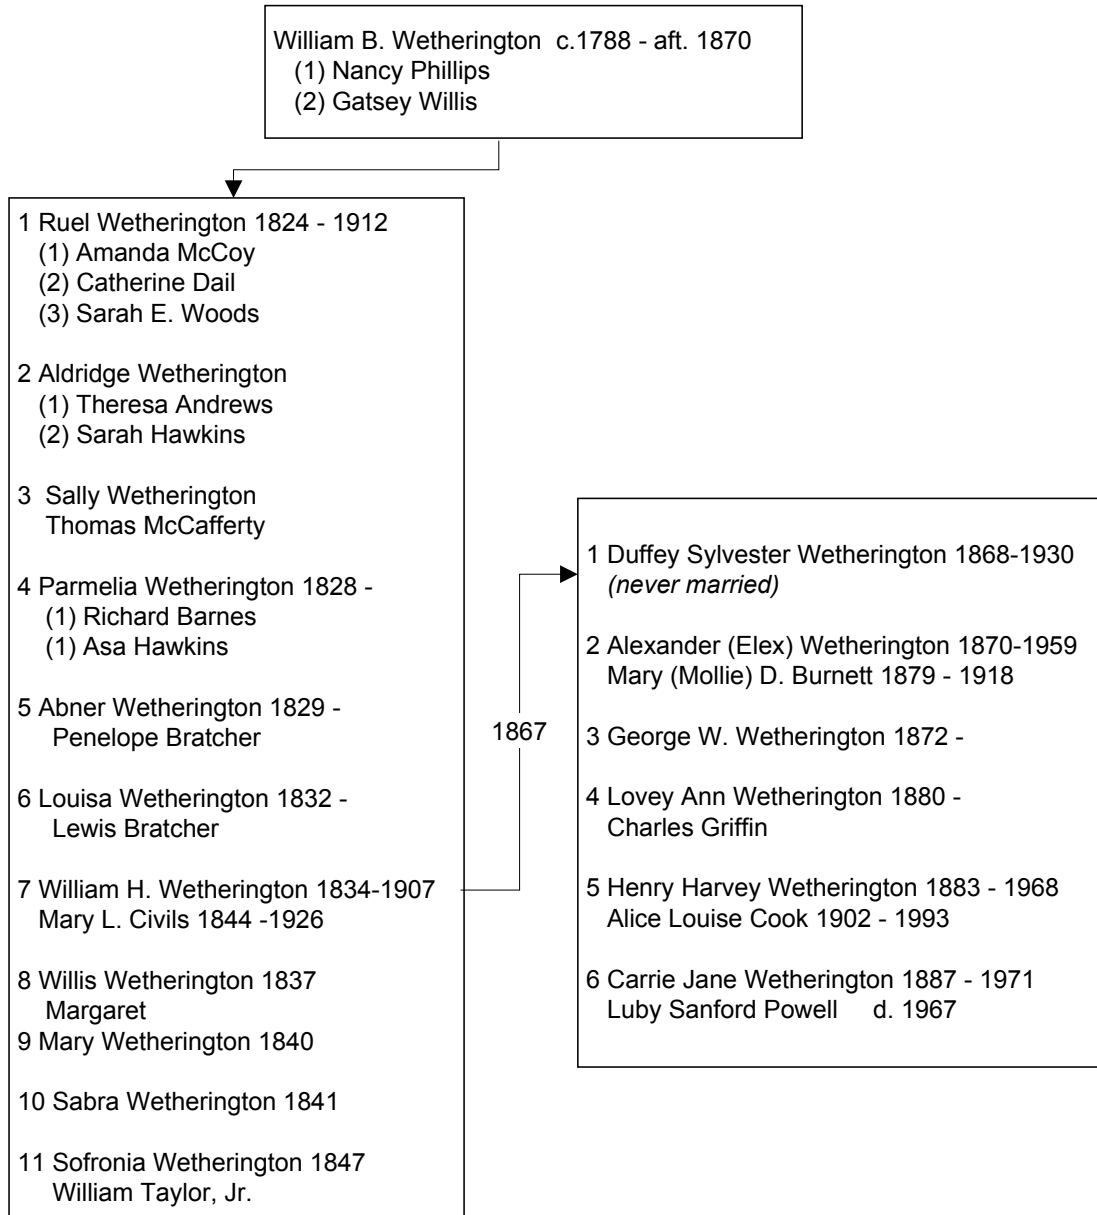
William B. Wetherington c.1788 - aft. 1870
(1) Nancy Phillips
(2) Gatsey Willis

1 Ruel Wetherington 1824 - 1912
(1) Amanda McCoy
(2) Catherine Dail
(3) Sarah E. Woods

2 Aldridge Wetherington
(1) Theresa Andrews
(2) Sarah Hawkins

3 Sally Wetherington
Thomas McCafferty

4 Parmelia Wetherington 1828 -
(1) Richard Barnes
(1) Asa Hawkins

5 Abner Wetherington 1829 -
Penelope Bratcher

6 Louisa Wetherington 1832 -
Lewis Bratcher

7 William H. Wetherington 1834-1907
Mary L. Civils 1844 -1926

8 Willis Wetherington 1837
Margaret
9 Mary Wetherington 1840

10 Sabra Wetherington 1841

11 Sofronia Wetherington 1847
William Taylor, Jr.

1867

1 Duffey Sylvester Wetherington 1868-1930
*(never married)*

2 Alexander (Elex) Wetherington 1870-1959
Mary (Mollie) D. Burnett 1879 - 1918

3 George W. Wetherington 1872 -

4 Lovey Ann Wetherington 1880 -
Charles Griffin

5 Henry Harvey Wetherington 1883 - 1968
Alice Louise Cook 1902 - 1993

6 Carrie Jane Wetherington 1887 - 1971
Luby Sanford Powell d. 1967